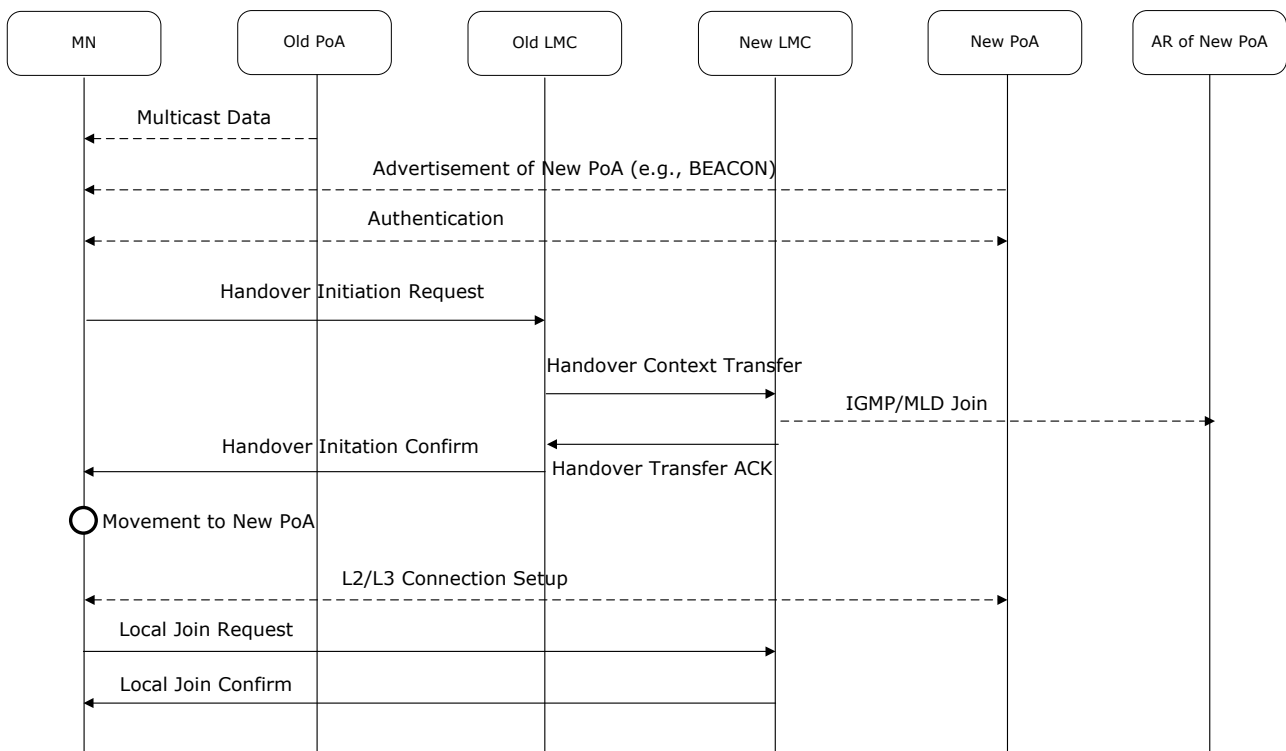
MN

Old PoA

Old LMC

New LMC

New PoA

AR of New PoA

Multicast Data

Advertisement of New PoA (e.g., BEACON)

Authentication

Handover Initiation Request

Handover Context Transfer

IGMP/MLD Join

Handover Initation Confirm

Handover Transfer ACK

Movement to New PoA

L2/L3 Connection Setup

Local Join Request

Local Join Confirm